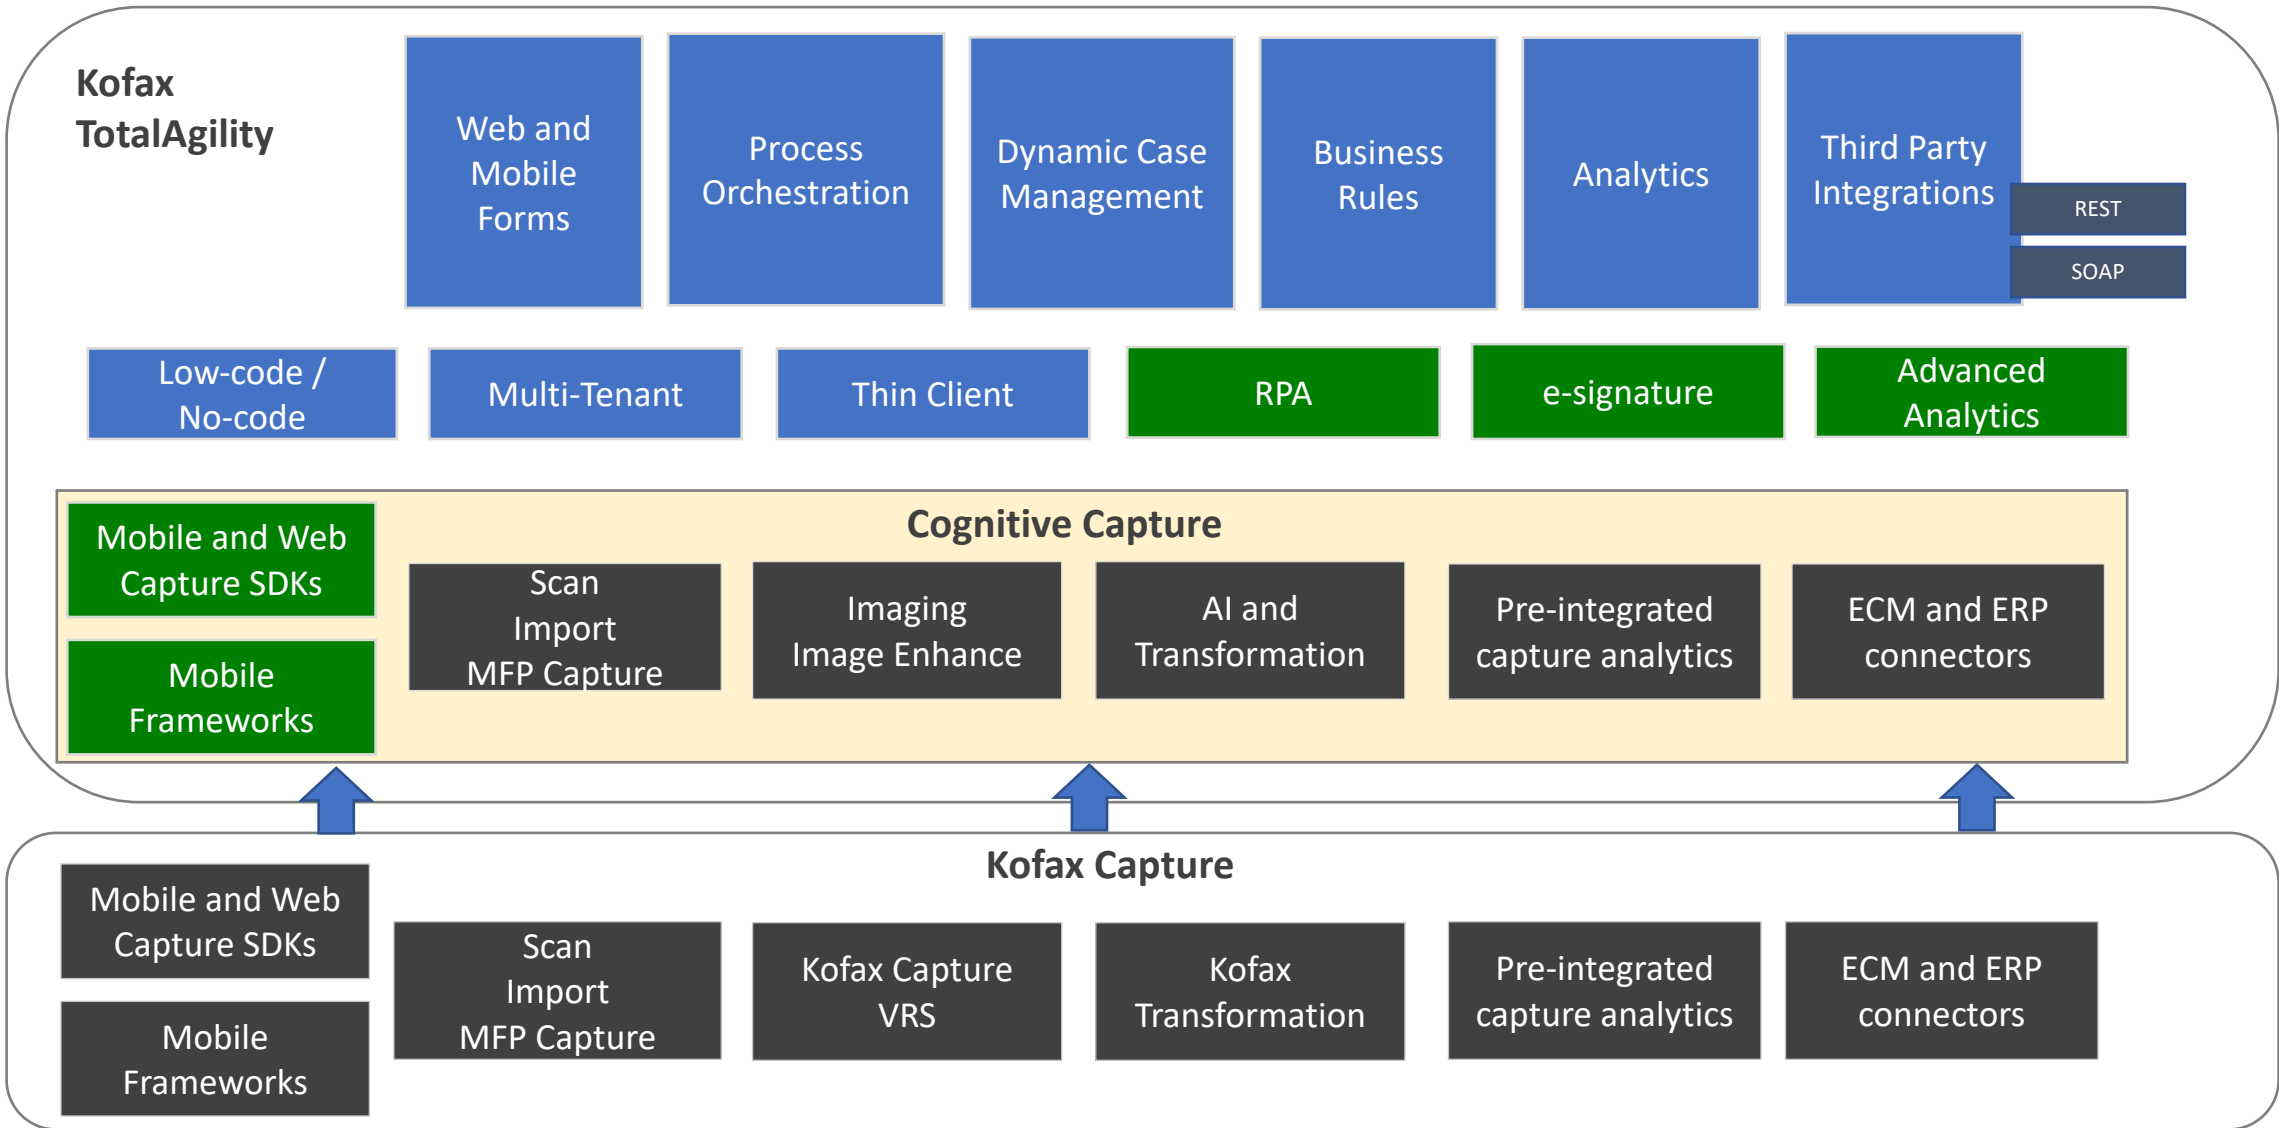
Kofax TotalAgility

Web and Mobile Forms

Process Orchestration

Dynamic Case Management

Business Rules

Analytics

Third Party Integrations

REST

SOAP

Low-code / No-code

Multi-Tenant

Thin Client

RPA

e-signature

Advanced Analytics

Cognitive Capture

Mobile and Web Capture SDKs

Mobile Frameworks

Scan Import MFP Capture

Imaging Image Enhance

AI and Transformation

Pre-integrated capture analytics

ECM and ERP connectors

Kofax Capture

Mobile and Web Capture SDKs

Mobile Frameworks

Scan Import MFP Capture

Kofax Capture VRS

Kofax Transformation

Pre-integrated capture analytics

ECM and ERP connectors